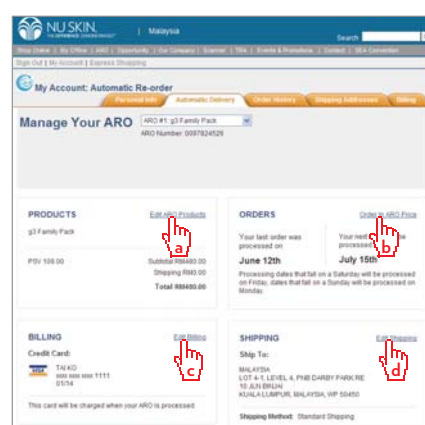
NU SKIN. THE EXPERIENCE ENHANCEMENT | Malaysia

Search

Shop Online | My Office | ARO | Opportunity | Our Company | Scanner | TRA | Events & Promotions | Contact | SEA Convention

Sign Out | My Account | Express Shopping

My Account: Automatic Re-order

Personal Info | Automatic Delivery | Order History | Shipping Addresses | Billing

Manage Your ARO

ARO #1: g3 Family Pack
ARO Number: 0097824526

PRODUCTS
Edit ARO Products

g3 Family Pack

PSV 108.00
Subtotal RM480.00
Shipping RM0.00
Total RM480.00

a

ORDERS
Order an ARO Price

Your last order was processed on
June 12th

Your next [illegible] processed on
July 15th

b

Processing dates that fall on a Saturday will be processed on Friday, dates that fall on a Sunday will be processed on Monday.

BILLING
Edit Billing

Credit Card:

TAI KO
xxxx xxxx xxxx 1111
01/14

c

This card will be charged when your ARO is processed.

SHIPPING
Edit Shipping

Ship To:

MALAYSIA
LOT 4-1, LEVEL 4, PNB DARBY PARK RE
10 JLN BINJAI
KUALA LUMPUR, MALAYSIA, WP 50450

d

Shipping Method: Standard Shipping